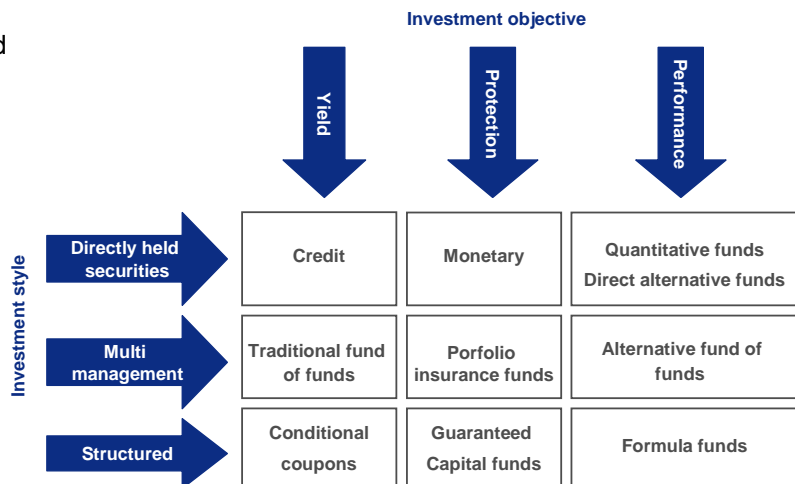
d

Investment objective

Yield

Protection

Performance

Investment style

Directly held securities

Multi management

Structured

| Credit | Monetary | Quantitative funds Direct alternative funds |
|---|---|---|
| Traditional fund of funds | Porfolio insurance funds | Alternative fund of funds |
| Conditional coupons | Guaranteed Capital funds | Formula funds |